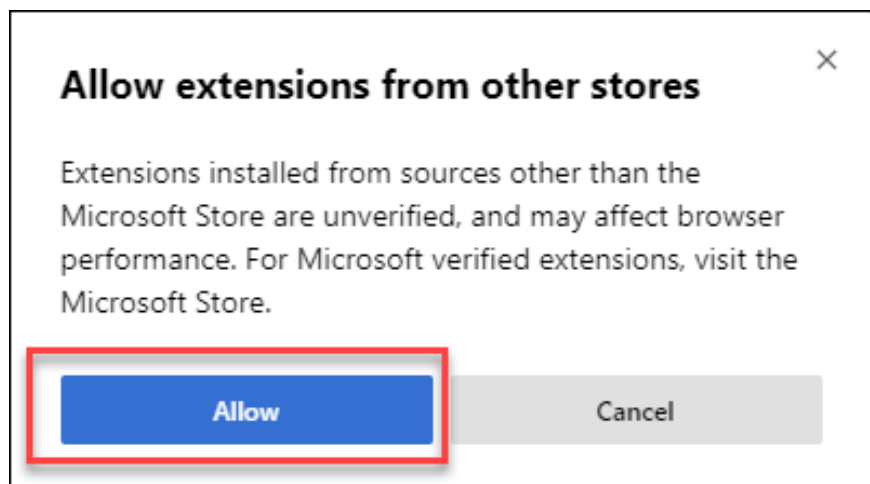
×

Allow extensions from other stores

Extensions installed from sources other than the Microsoft Store are unverified, and may affect browser performance. For Microsoft verified extensions, visit the Microsoft Store.

Allow

Cancel